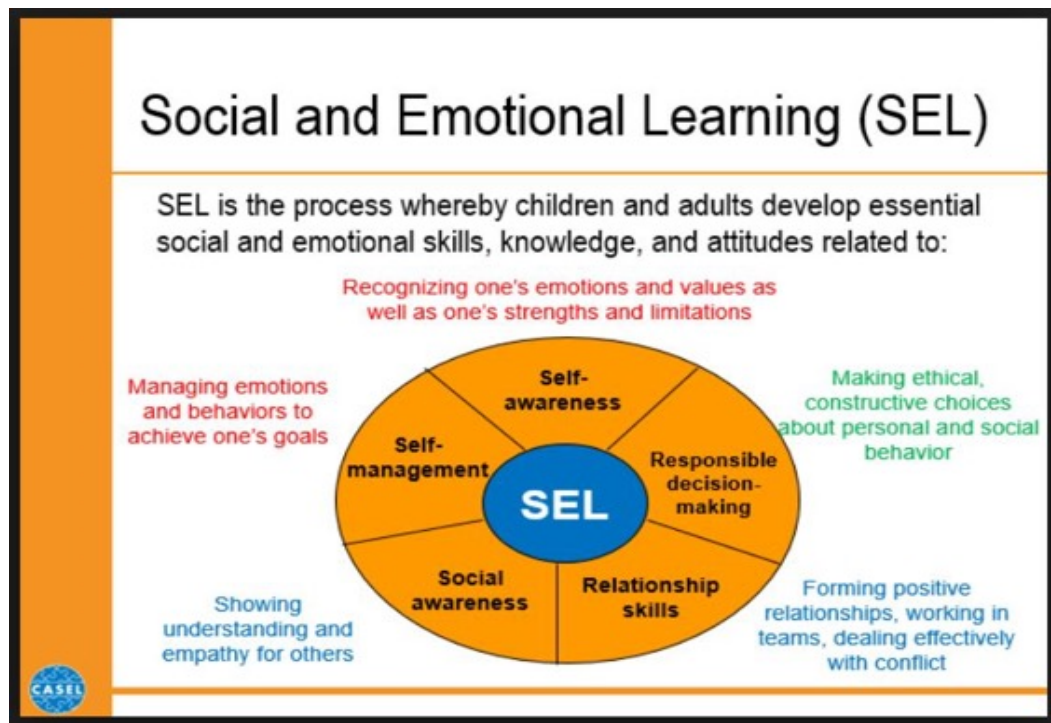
Social and Emotional Learning (SEL)

SEL is the process whereby children and adults develop essential social and emotional skills, knowledge, and attitudes related to:

Recognizing one's emotions and values as well as one's strengths and limitations

Managing emotions and behaviors to achieve one's goals

Making ethical, constructive choices about personal and social behavior

Self-awareness

Self-management

Responsible decision-making

SEL

Social awareness

Relationship skills

Showing understanding and empathy for others

Forming positive relationships, working in teams, dealing effectively with conflict

CASEL